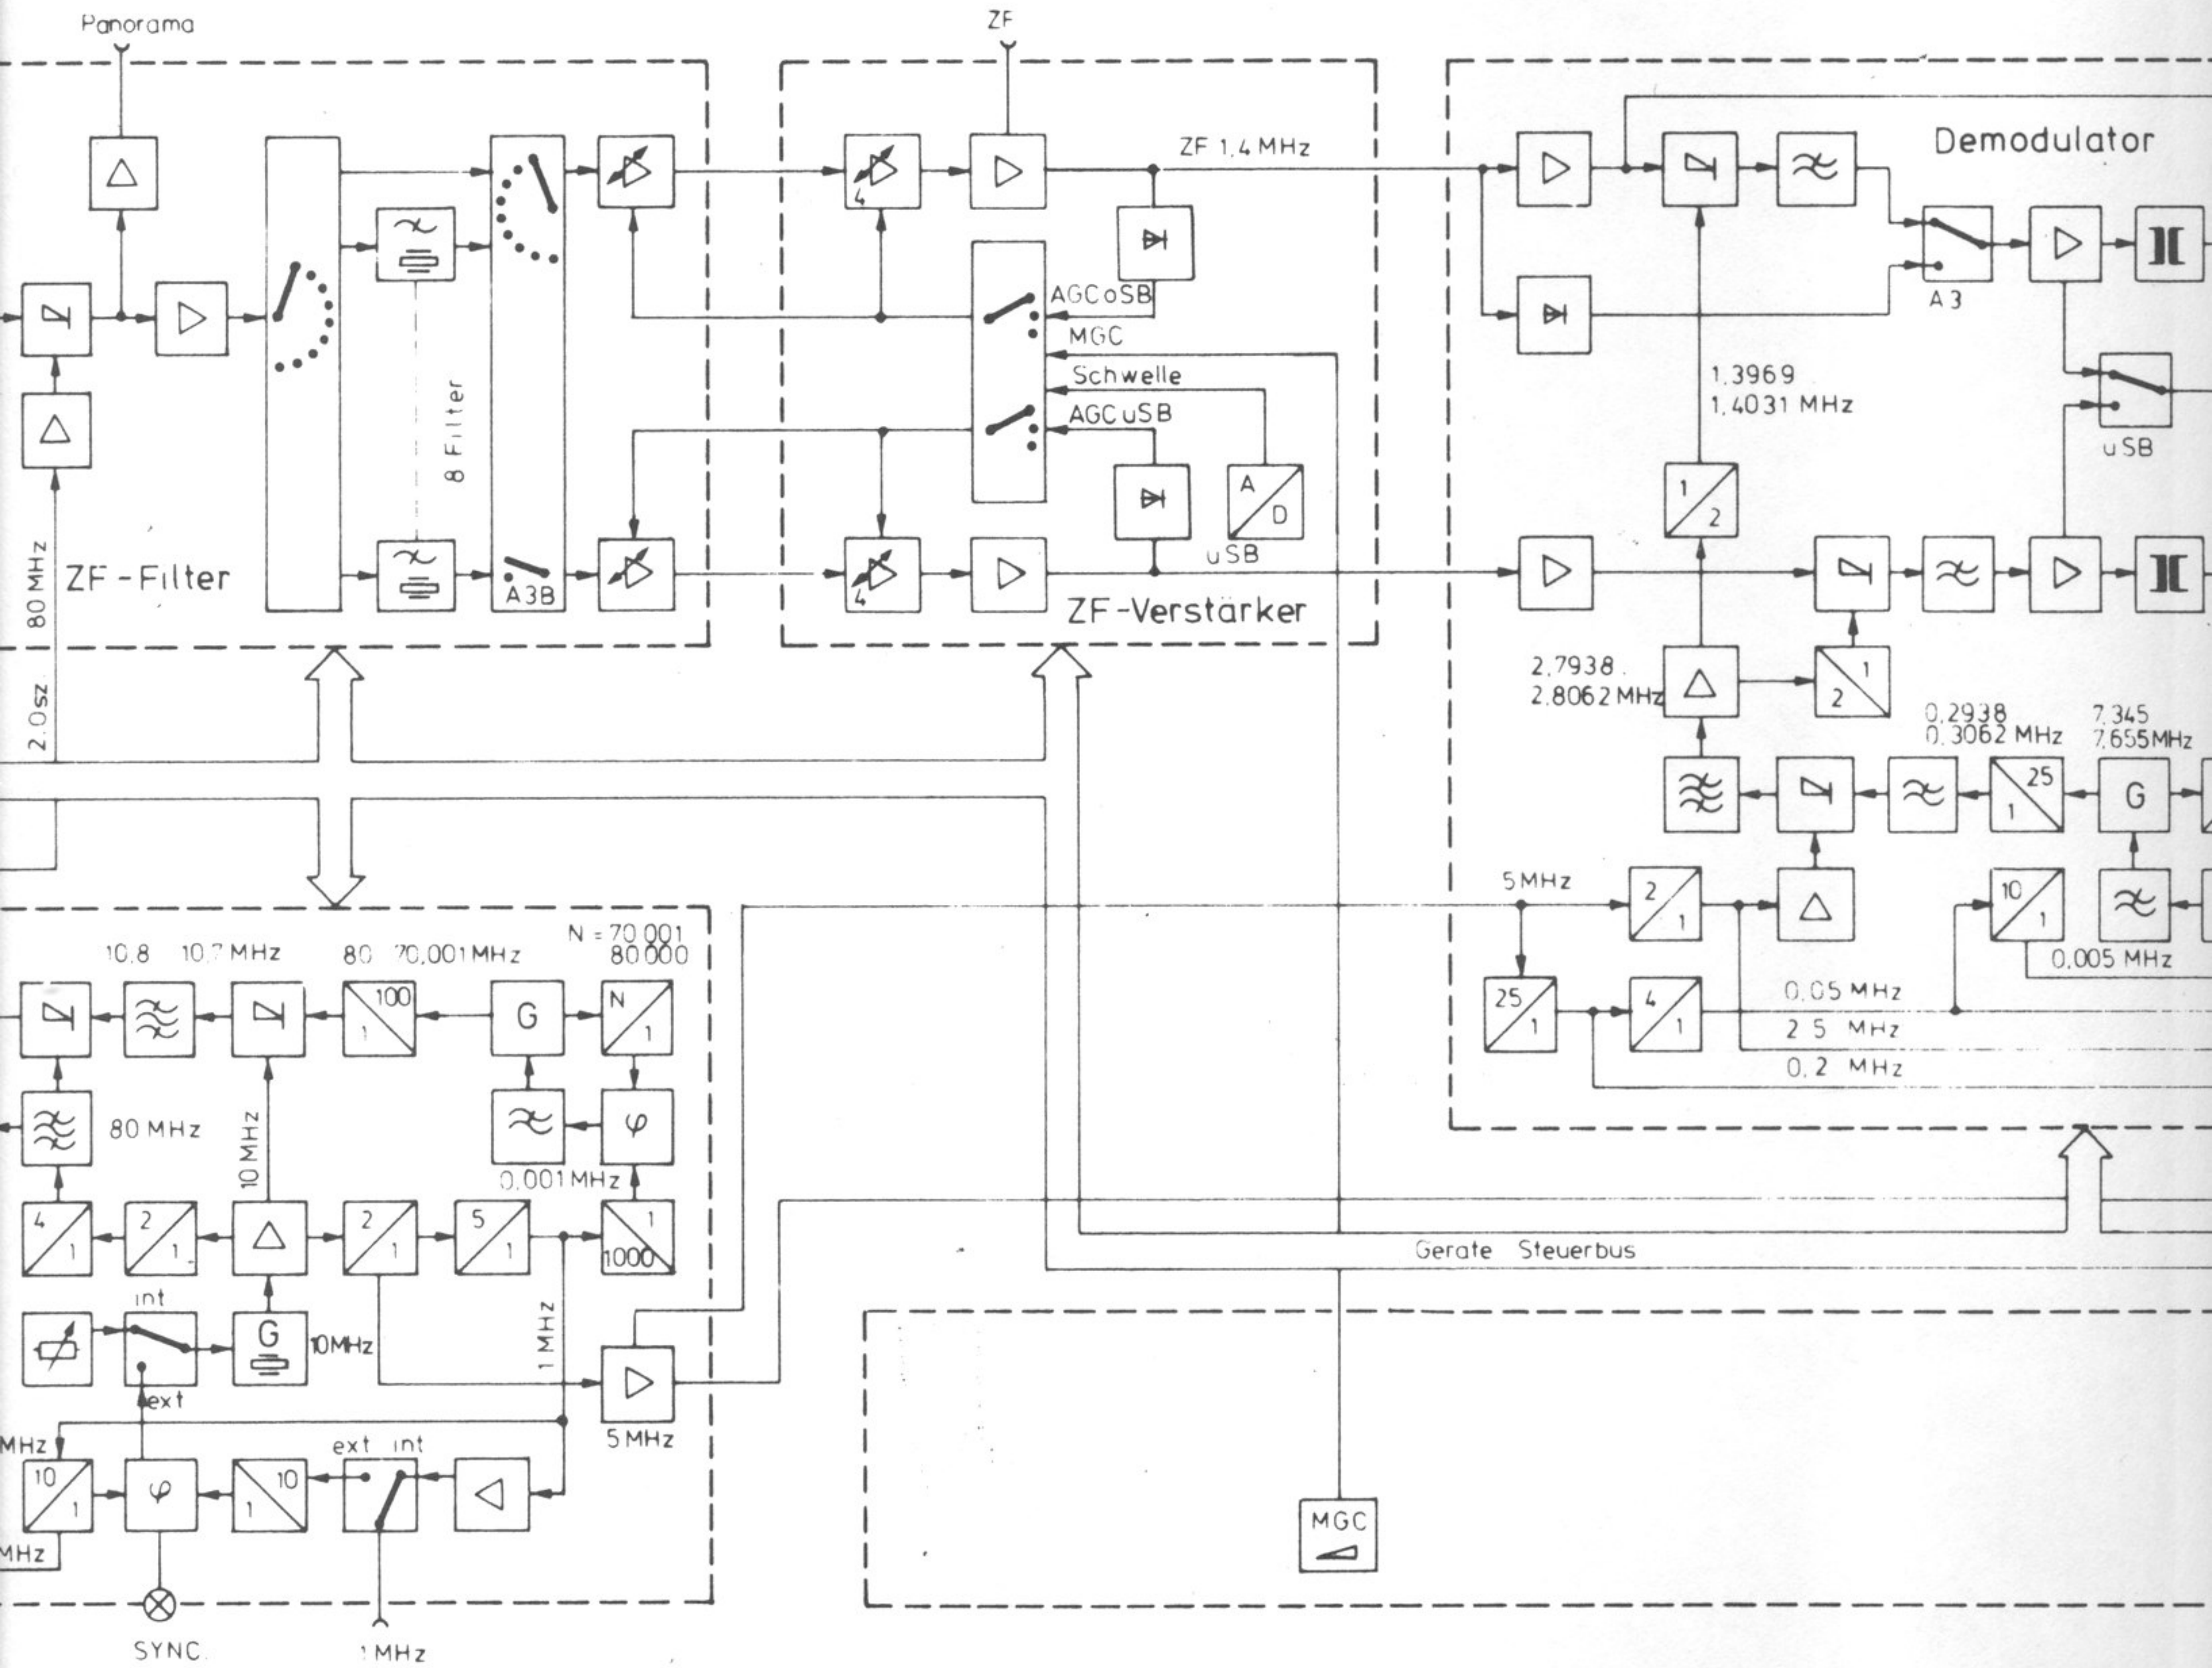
Panorama

ZF

ZF 1,4 MHz

Demodulator

4

AGC oSB

MGC

Schwelle

AGC uSB

8 Filter

A
D

A 3

1,3969
1,4031 MHz

uSB

1
2

uSB

80 MHz

ZF - Filter

A3B

4

ZF-Verstärker

2,0sz

2,7938
2,8062 MHz

1
2

0,2938
0,3062 MHz

7,345
7,655 MHz

25
1

G

5 MHz

2
1

10
1

N = 70,001
80,000

10,8 10,7 MHz

80 70,001 MHz

100
1

G

N
1

0,005 MHz

25
1

4
1

0,05 MHz

2,5 MHz

0,2 MHz

80 MHz

10 MHz

φ

0,001 MHz

4
1

2
1

2
1

5
1

1
1000

Gerate Steuerbus

int

G

10MHz

1 MHz

ext

5 MHz

MHz

10
1

φ

10
1

ext int

MHz

SYNC

1 MHz

MGC